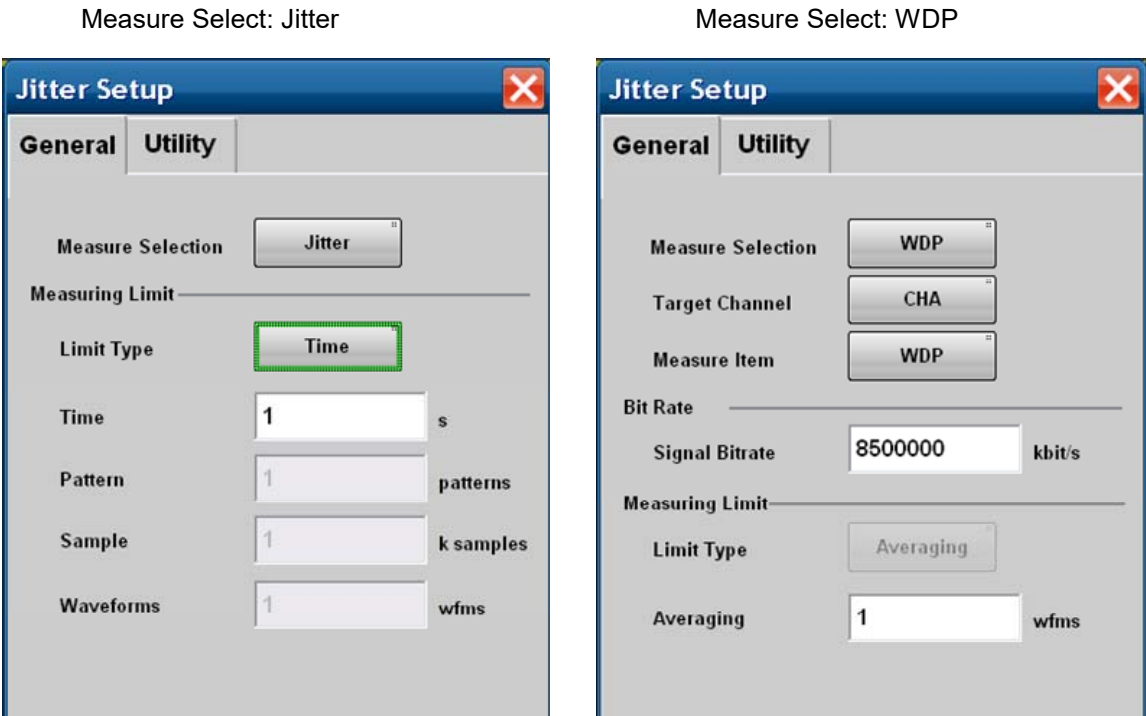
Measure Select: Jitter

Jitter Setup

General Utility

Measure Selection Jitter

Measuring Limit

Limit Type Time

Time 1 s

Pattern 1 patterns

Sample 1 k samples

Waveforms 1 wfms

Measure Select: WDP

Jitter Setup

General Utility

Measure Selection WDP

Target Channel CHA

Measure Item WDP

Bit Rate

Signal Bitrate 8500000 kbit/s

Measuring Limit

Limit Type Averaging

Averaging 1 wfms